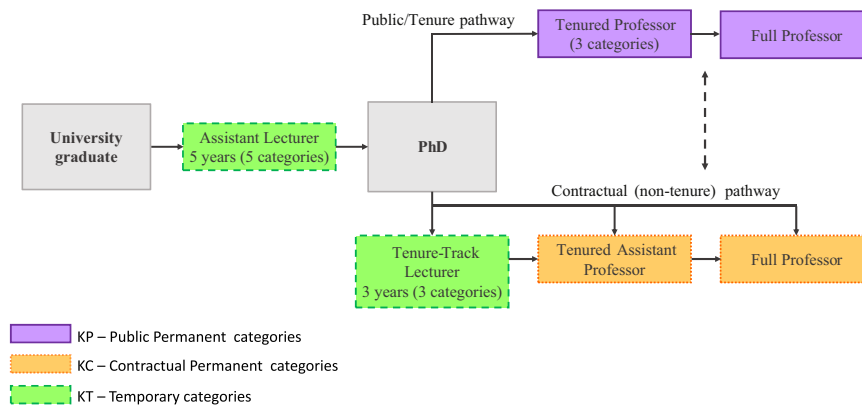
Public/Tenure pathway

Tenured Professor (3 categories)

Full Professor

University graduate

Assistant Lecturer 5 years (5 categories)

PhD

Contractual (non-tenure) pathway

Tenure-Track Lecturer 3 years (3 categories)

Tenured Assistant Professor

Full Professor

KP – Public Permanent categories

KC – Contractual Permanent categories

KT – Temporary categories